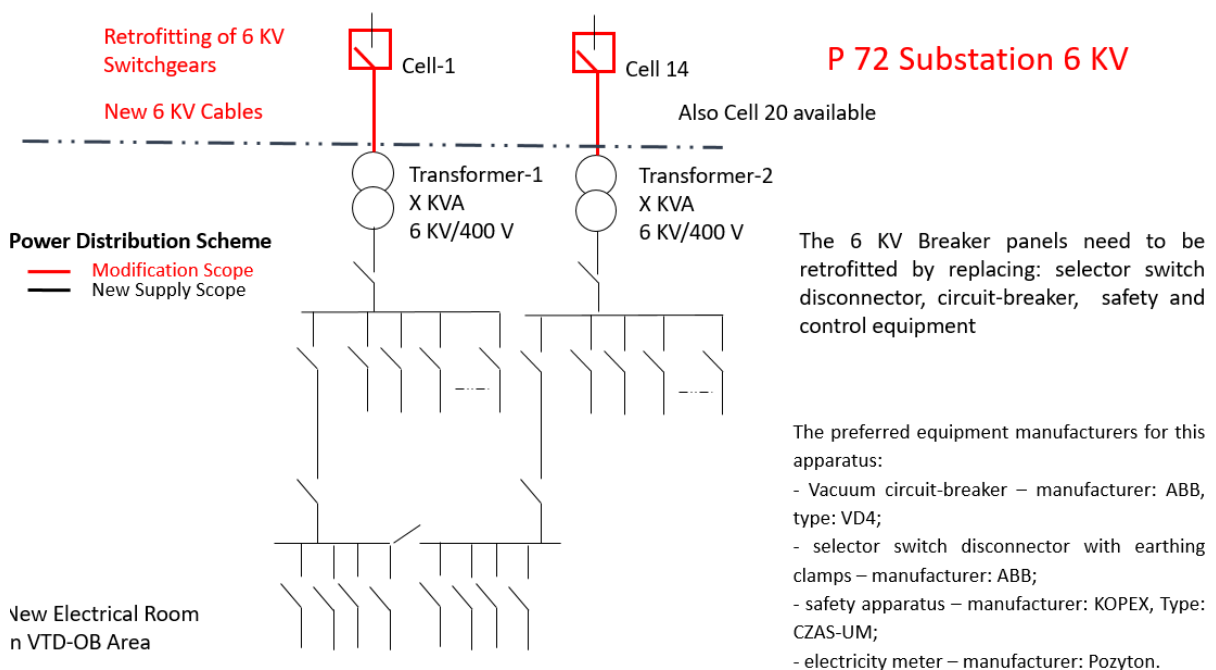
Retrofitting of 6 KV Switchgears

New 6 KV Cables

Cell-1

Cell 14

Also Cell 20 available

P 72 Substation 6 KV

Transformer-1
X KVA
6 KV/400 V

Transformer-2
X KVA
6 KV/400 V

Power Distribution Scheme
Modification Scope
New Supply Scope

The 6 KV Breaker panels need to be retrofitted by replacing: selector switch disconnector, circuit-breaker, safety and control equipment

The preferred equipment manufacturers for this apparatus:
- Vacuum circuit-breaker – manufacturer: ABB, type: VD4;
- selector switch disconnector with earthing clamps – manufacturer: ABB;
- safety apparatus – manufacturer: KOPEX, Type: CZAS-UM;
- electricity meter – manufacturer: Pozyton.

New Electrical Room
n VTD-OB Area